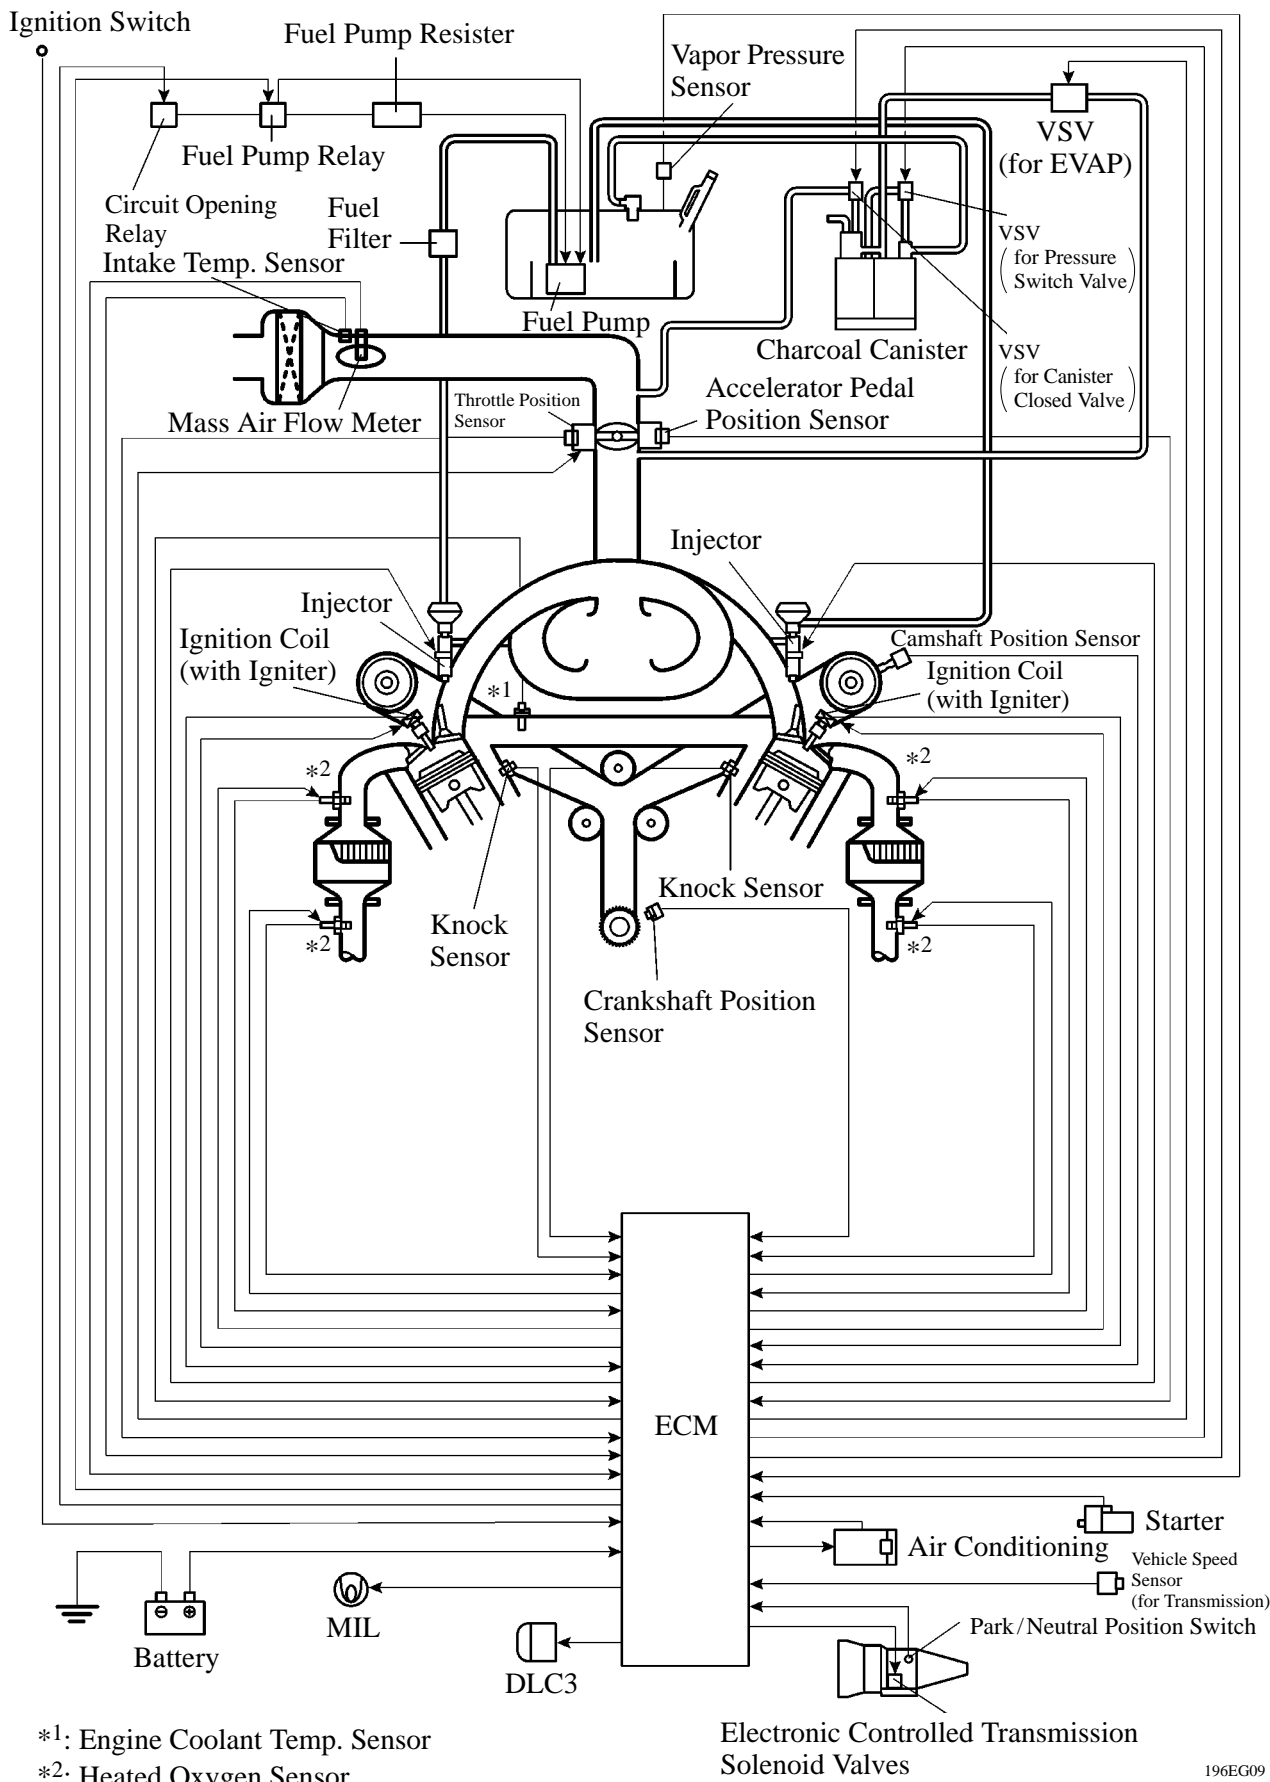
Ignition Switch

Fuel Pump Resister

Vapor Pressure Sensor

VSV (for EVAP)

Fuel Pump Relay

Circuit Opening Relay

Fuel Filter

VSV (for Pressure Switch Valve)

Intake Temp. Sensor

Fuel Pump

Charcoal Canister

VSV (for Canister Closed Valve)

Mass Air Flow Meter

Throttle Position Sensor

Accelerator Pedal Position Sensor

Injector

Injector

Camshaft Position Sensor

Ignition Coil (with Igniter)

Ignition Coil (with Igniter)

$*1$

$*2$

$*2$

Knock Sensor

Knock Sensor

$*2$

$*2$

Crankshaft Position Sensor

ECM

Starter

Air Conditioning

Vehicle Speed Sensor (for Transmission)

MIL

Battery

Park/Neutral Position Switch

DLC3

$*1$: Engine Coolant Temp. Sensor

$*2$: Heated Oxygen Sensor

Electronic Controlled Transmission Solenoid Valves

196EG09